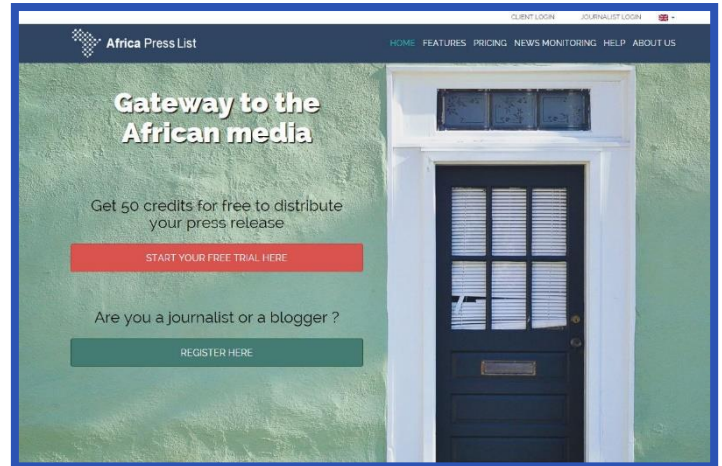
CLIENT LOGIN JOURNALIST LOGIN

Africa Press List

HOME FEATURES PRICING NEWS MONITORING HELP ABOUT US

Gateway to the African media

Get 50 credits for free to distribute your press release

START YOUR FREE TRIAL HERE

Are you a journalist or a blogger ?

REGISTER HERE